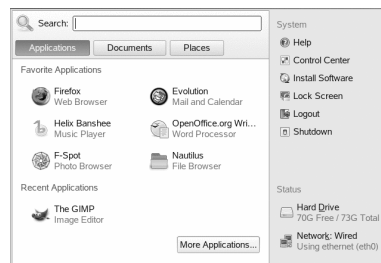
Search:

Applications | Documents | Places

Favorite Applications

Firefox
Web Browser

Evolution
Mail and Calendar

Helix Banshee
Music Player

OpenOffice.org Writer
Word Processor

F-Spot
Photo Browser

Nautilus
File Browser

Recent Applications

The GIMP
Image Editor

More Applications...

System

Help

Control Center

Install Software

Lock Screen

Logout

Shutdown

Status

Hard Drive
70G Free / 73G Total

Network: Wired
Using ethernet (eth0)